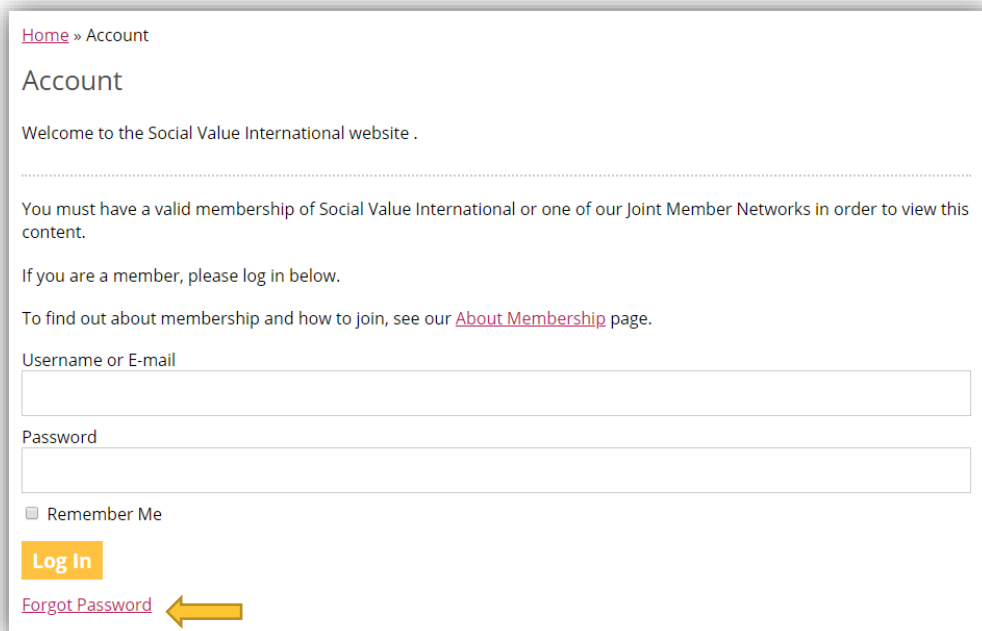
Home » Account

Account

Welcome to the Social Value International website .

You must have a valid membership of Social Value International or one of our Joint Member Networks in order to view this content.

If you are a member, please log in below.

To find out about membership and how to join, see our About Membership page.

Username or E-mail

Password

Remember Me

Log In

Forgot Password